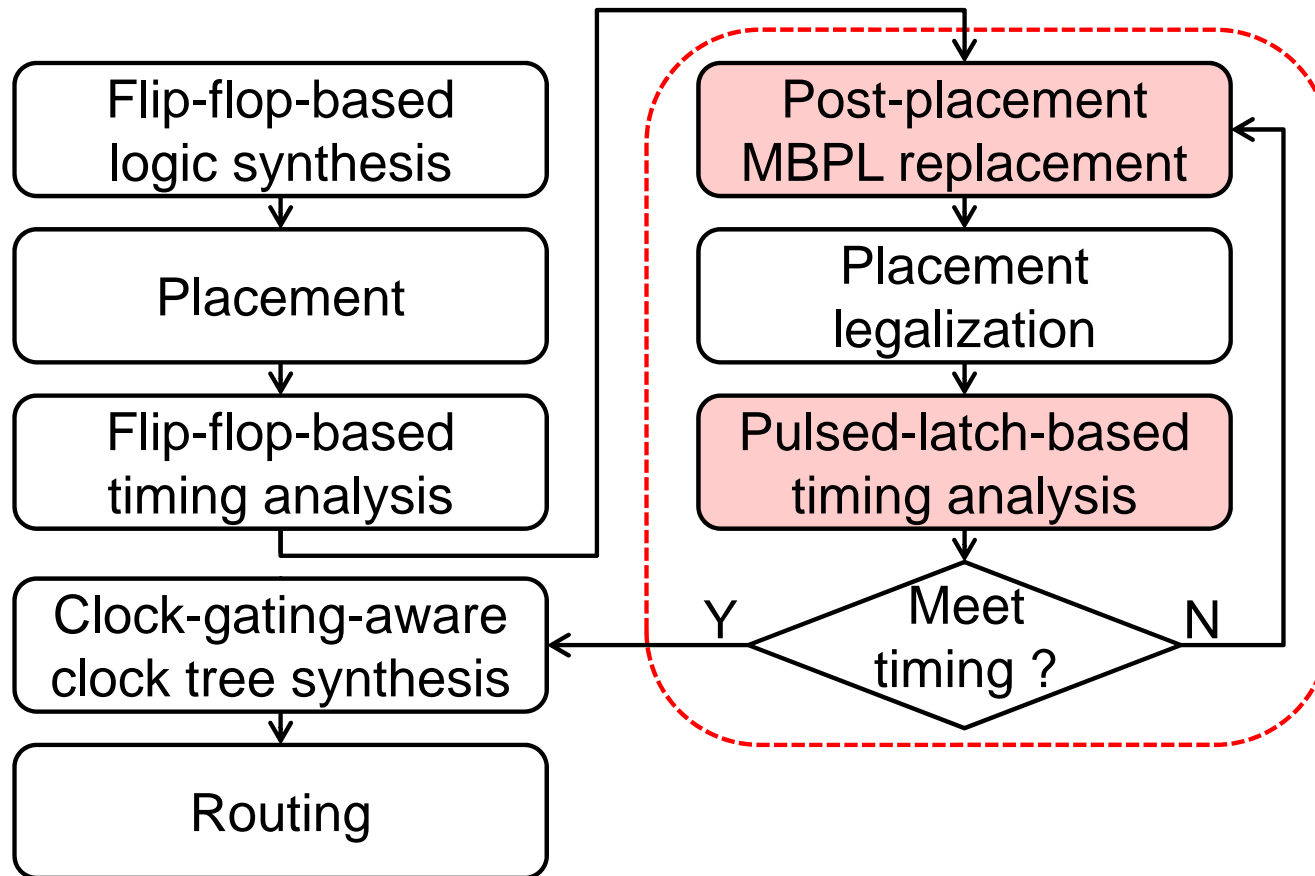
Flip-flop-based logic synthesis

Placement

Flip-flop-based timing analysis

Clock-gating-aware clock tree synthesis

Routing

Post-placement MBPL replacement

Placement legalization

Pulsed-latch-based timing analysis

Meet timing ?

Y

N